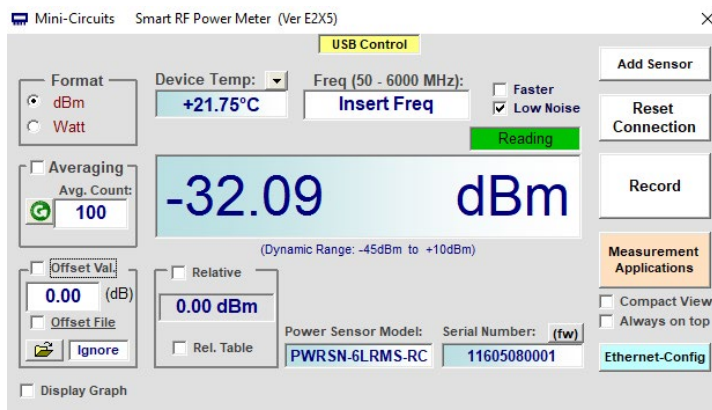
Mini-Circuits Smart RF Power Meter (Ver E2X5)

×

USB Control

Format
dBm
Watt

Device Temp:
+21.75°C

Freq (50 - 6000 MHz):
Insert Freq

Faster
Low Noise

Reading

Add Sensor

Reset Connection

Averaging
Avg. Count:
100

-32.09 dBm

(Dynamic Range: -45dBm to +10dBm)

Record

Measurement Applications

Offset Val.
0.00 (dB)
Offset File
Ignore

Relative
0.00 dBm
Rel. Table

Power Sensor Model:
PWRSN-6LRMS-RC

Serial Number: (fw)
11605080001

Compact View
Always on top

Ethernet-Config

Display Graph